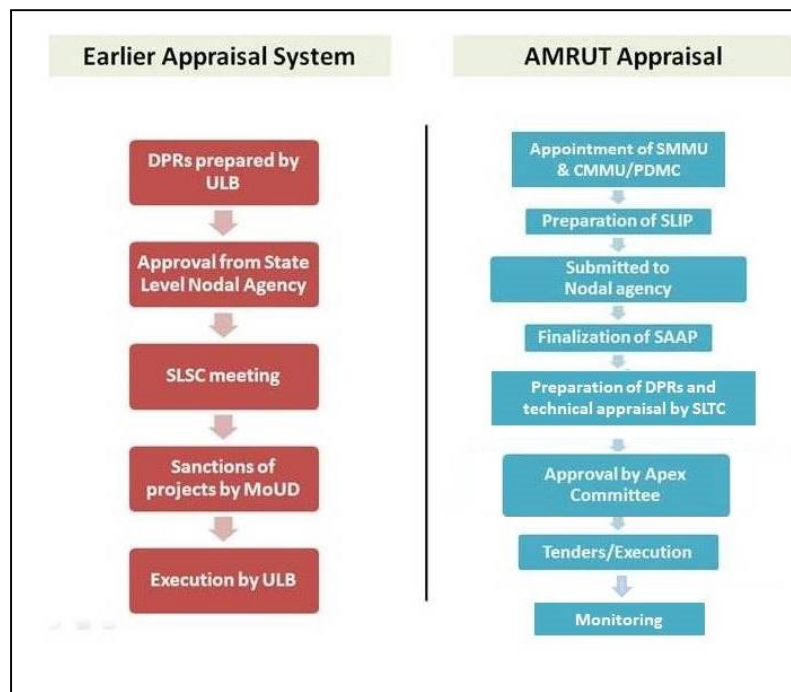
Earlier Appraisal System

DPRs prepared by ULB

Approval from State Level Nodal Agency

SLSC meeting

Sanctions of projects by MoUD

Execution by ULB

AMRUT Appraisal

Appointment of SMMU & CMMU/PDMC

Preparation of SLIP

Submitted to Nodal agency

Finalization of SAAP

Preparation of DPRs and technical appraisal by SLTC

Approval by Apex Committee

Tenders/Execution

Monitoring